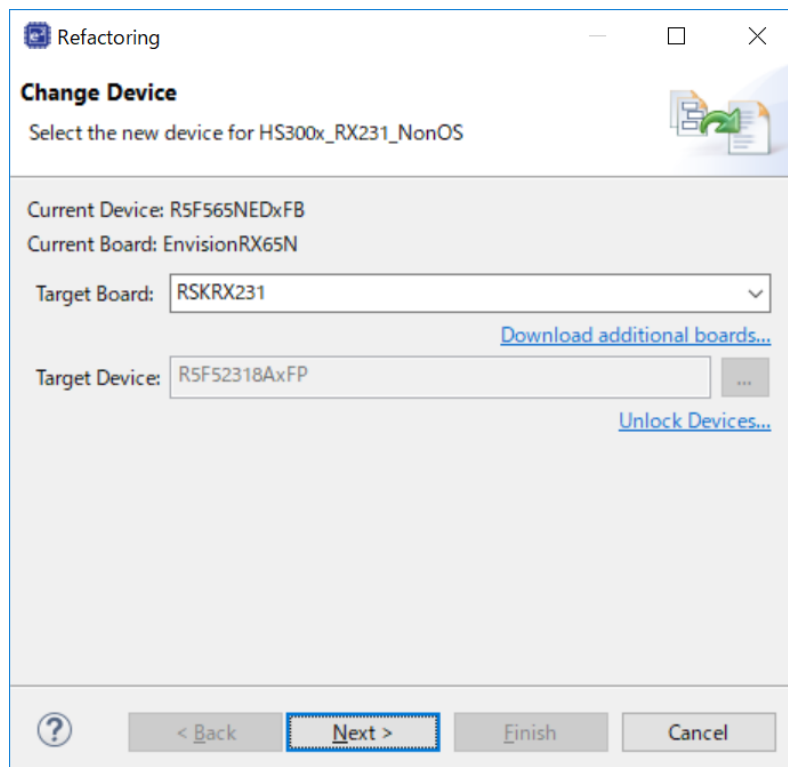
Refactoring

Change Device

Select the new device for HS300x_RX231_NonOS

Current Device: R5F565NEDxFB

Current Board: EnvisionRX65N

Target Board: RSKRX231

Download additional boards...

Target Device: R5F52318AxFP

...

Unlock Devices...

?

< Back

Next >

Finish

Cancel